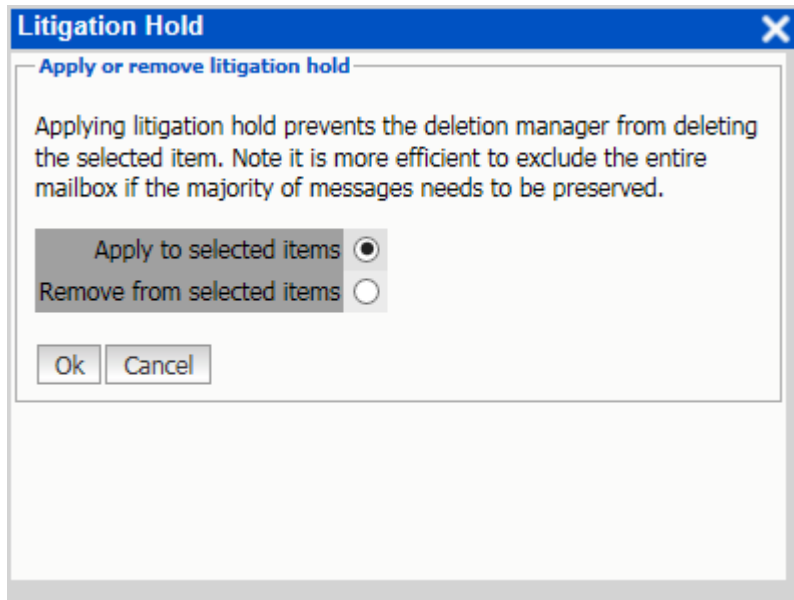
Litigation Hold

Apply or remove litigation hold

Applying litigation hold prevents the deletion manager from deleting the selected item. Note it is more efficient to exclude the entire mailbox if the majority of messages needs to be preserved.

Apply to selected items
Remove from selected items

Ok Cancel